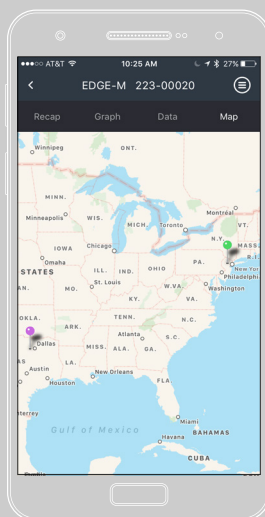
●●●○○ AT&T
10:25 AM
27%

EDGE-M 223-00020

Recap
Graph
Data
Map

Winnipeg
ONT.
MINN.
Minneapolis
WIS.
MICH.
Toronto
Montréal
VT.
N.Y.
MASS
IOWA
Chicago
Omaha
STATES
ILL.
IND.
OHIO
New York
Philadelphia
Washington
KAN.
MO.
St. Louis
W.VA.
KY.
VA.
OKLA.
TENN.
N.C.
ARK.
Dallas
Atlanta
S.C.
MISS.
ALA.
GA.
Austin
LA.
New Orleans
Houston
FLA.
terrey
Gulf of Mexico
Miami
Havana
BAHAMAS
CUBA